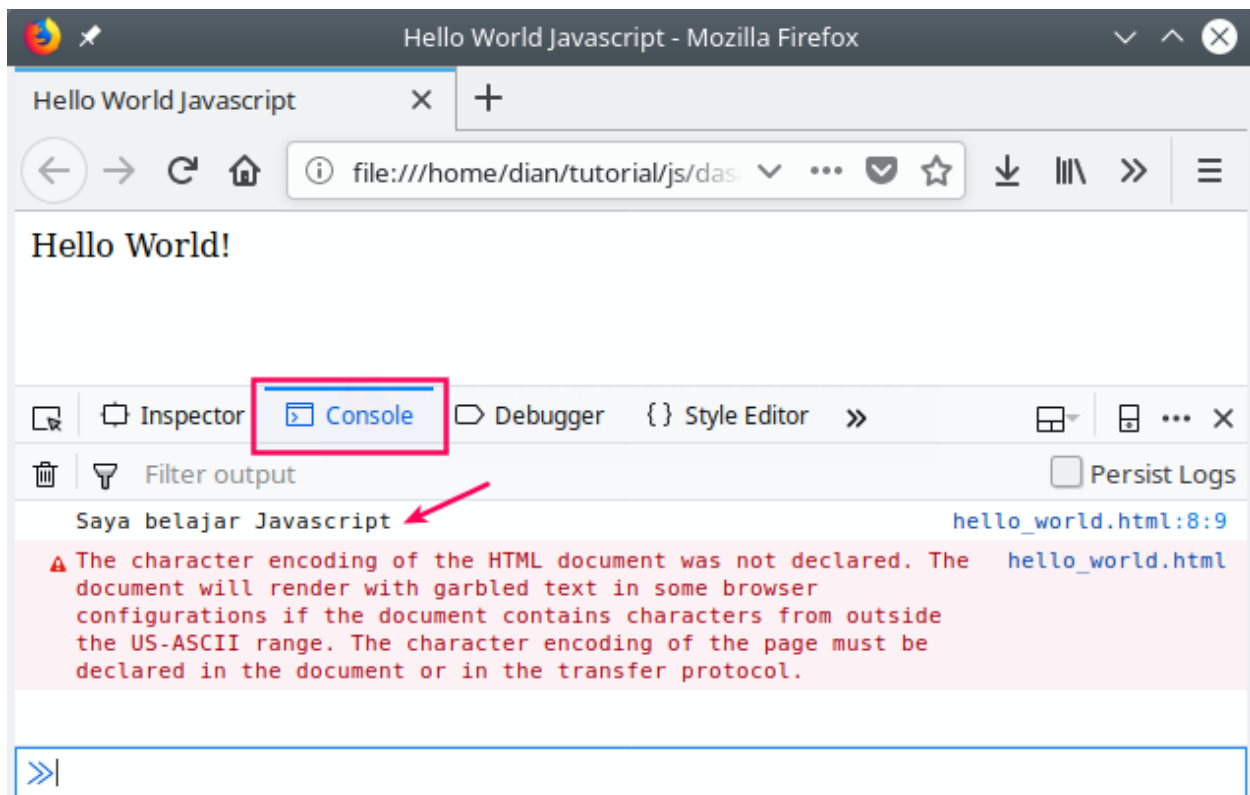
Hello World Javascript - Mozilla Firefox

Hello World Javascript

file:///home/dian/tutorial/js/das

Hello World!

Inspector Console Debugger { } Style Editor »

Filter output

Persist Logs

Saya belajar Javascript hello_world.html:8:9

The character encoding of the HTML document was not declared. The document will render with garbled text in some browser configurations if the document contains characters from outside the US-ASCII range. The character encoding of the page must be declared in the document or in the transfer protocol. hello_world.html

»